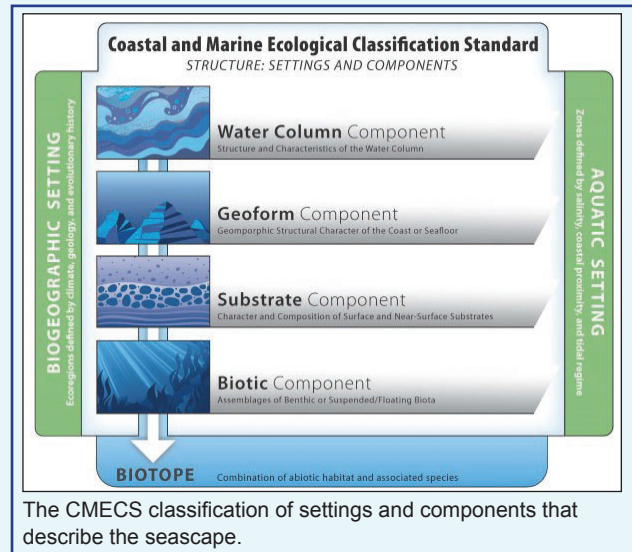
Coastal and Marine Ecological Classification Standard
STRUCTURE: SETTINGS AND COMPONENTS

BIOGEOGRAPHIC SETTING
Ecoregions defined by climate, geology, and evolutionary history

Water Column Component
Structure and Characteristics of the Water Column

Geoform Component
Geomorphic Structural Character of the Coast or Seafloor

Substrate Component
Character and Composition of Surface and Near-Surface Substrates

Biotic Component
Assemblages of Benthic or Suspended/Floating Biota

AQUATIC SETTING
Zones defined by salinity, coastal proximity, and tidal regime

BIOTOPE Combination of abiotic habitat and associated species

The CMECS classification of settings and components that describe the seascape.